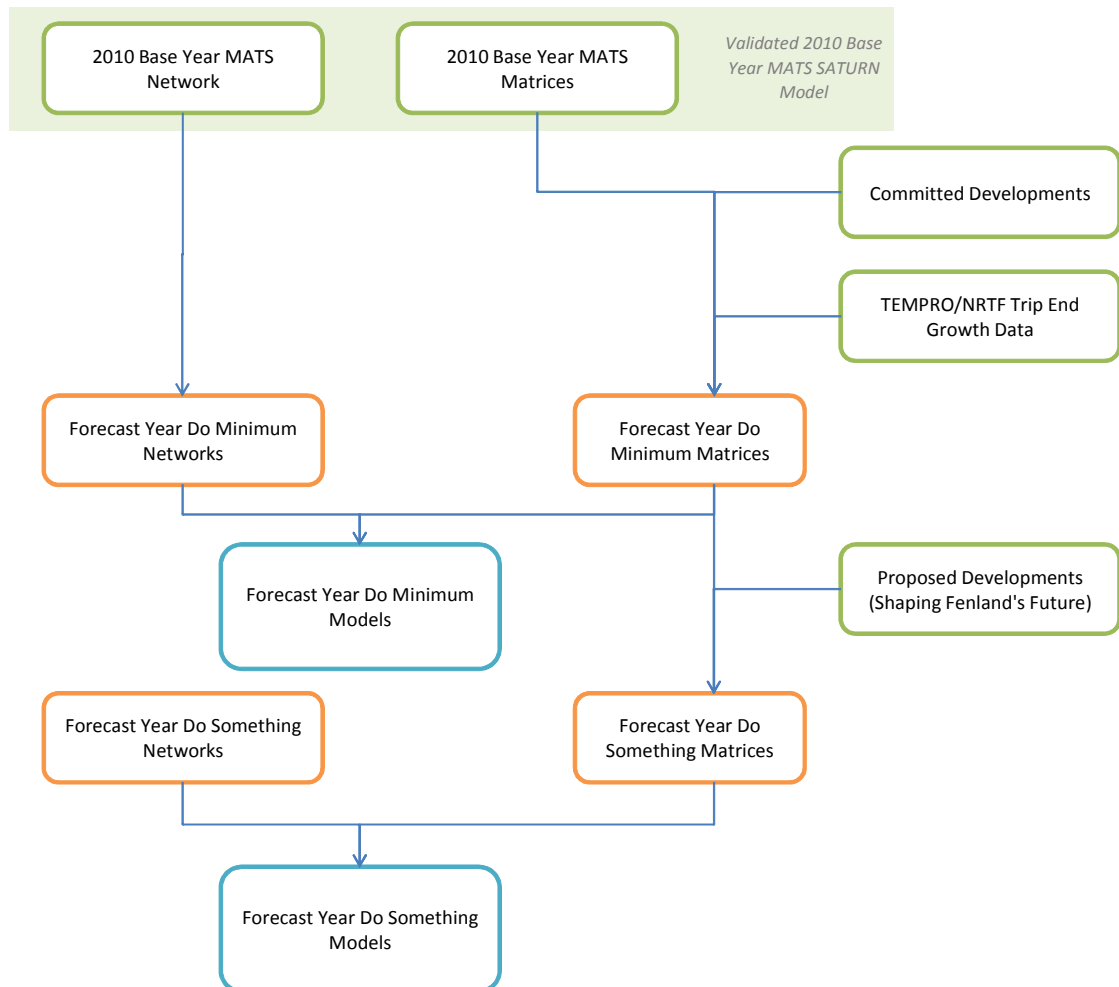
2010 Base Year MATS Network

2010 Base Year MATS Matrices

Validated 2010 Base Year MATS SATURN Model

Committed Developments

TEMPRO/NRTF Trip End Growth Data

Forecast Year Do Minimum Networks

Forecast Year Do Minimum Matrices

Forecast Year Do Minimum Models

Proposed Developments (Shaping Fenland's Future)

Forecast Year Do Something Networks

Forecast Year Do Something Matrices

Forecast Year Do Something Models